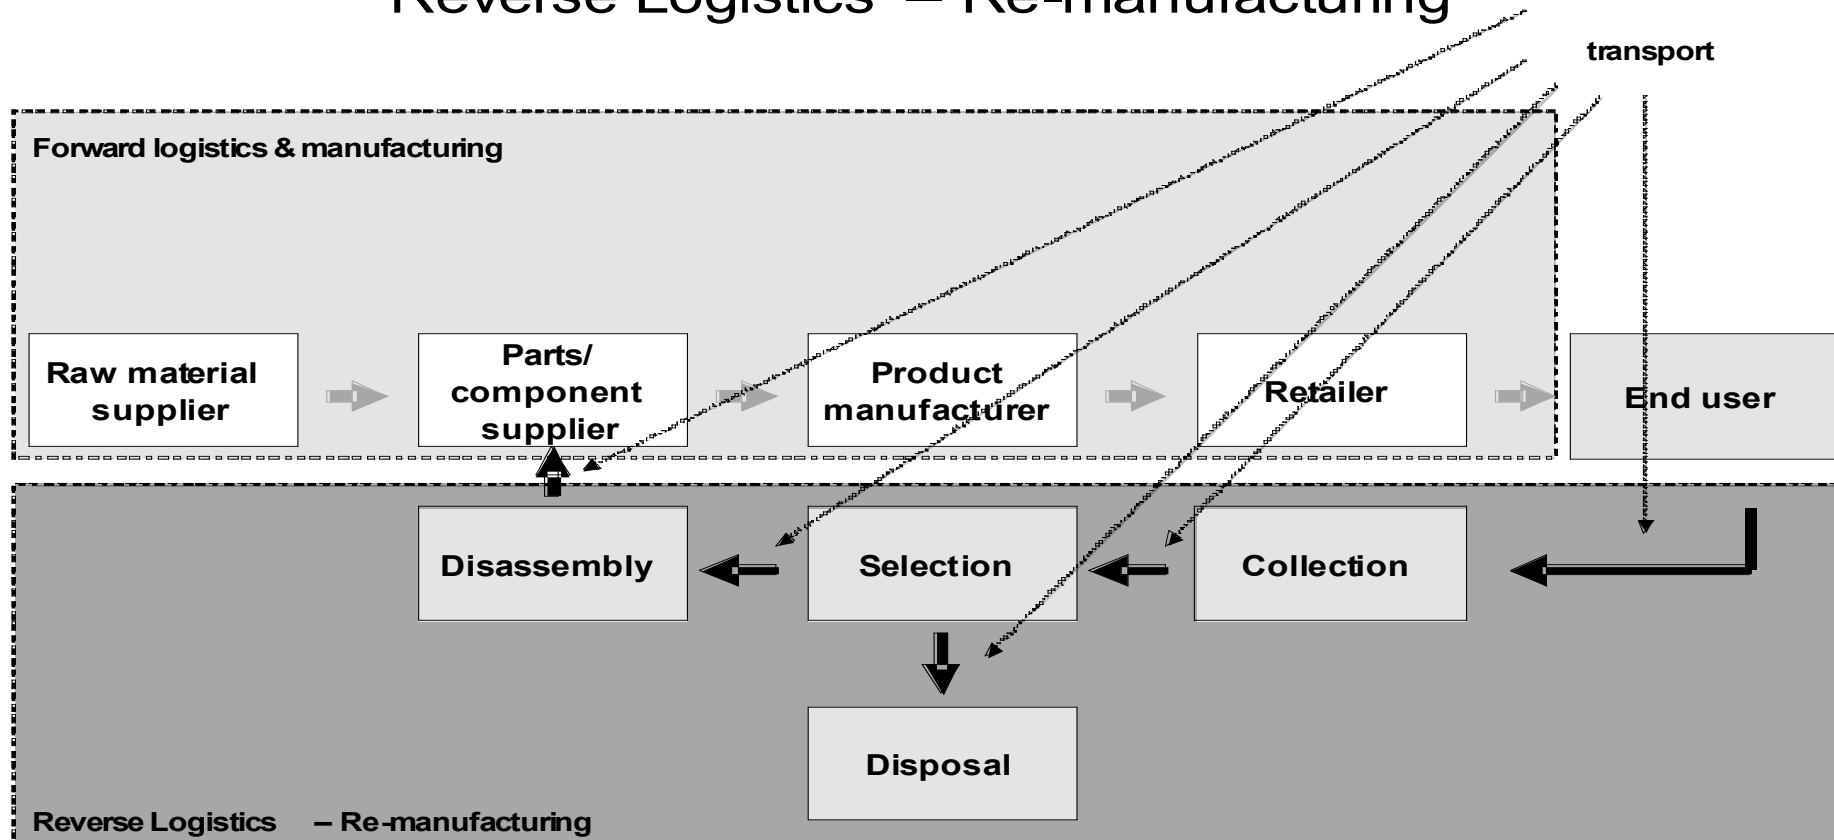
Reverse Logistics – Re-manufacturing

transport

Forward logistics & manufacturing

Raw material supplier

Parts/ component supplier

Product manufacturer

Retailer

End user

Disassembly

Selection

Collection

Disposal

Reverse Logistics – Re-manufacturing